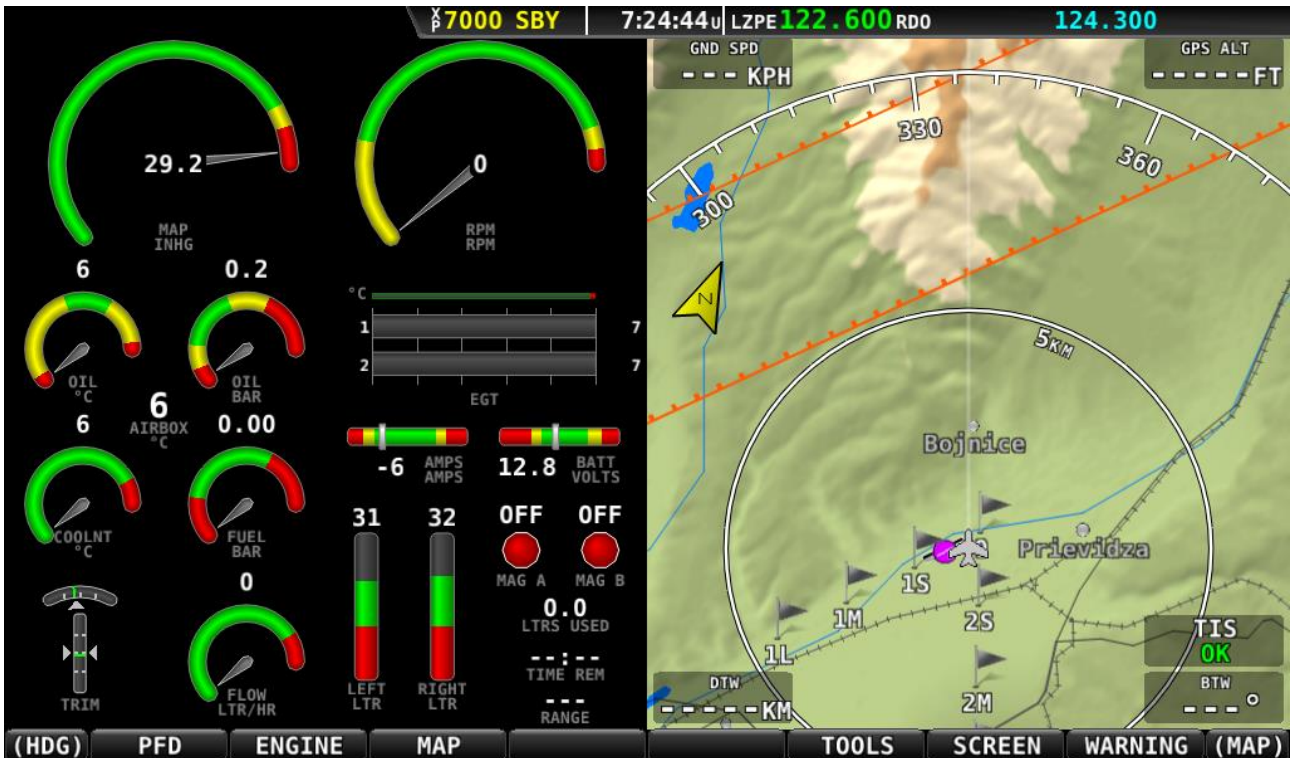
XP 7000 SBY | 7:24:44U | LZPE 122.600 RDO | 124.300

29.2
MAP
INHG

0
RPM
RPM

6
OIL
°C

0.2
OIL
BAR

6
AIRBOX
°C

°C
1 7
2 7
EGT

6
COOLNT
°C

0.00
FUEL
BAR

-6 AMPS
AMPS

12.8 BATT
VOLTS

TRIM

0
FLOW
LTR/HR

31
LEFT
LTR

32
RIGHT
LTR

OFF
MAG A

OFF
MAG B

0.0
LTRS USED

--:--
TIME REM

---
RANGE

GND SPD
--- KPH

GPS ALT
----- FT

330
360
300
N
5KM
Bojnice
Prievidza
1S
1M
1L
2S
2M

TIS
OK

DTW
----- KM

BTW
--- °

(HDG) | PFD | ENGINE | MAP | | | TOOLS | SCREEN | WARNING | (MAP)